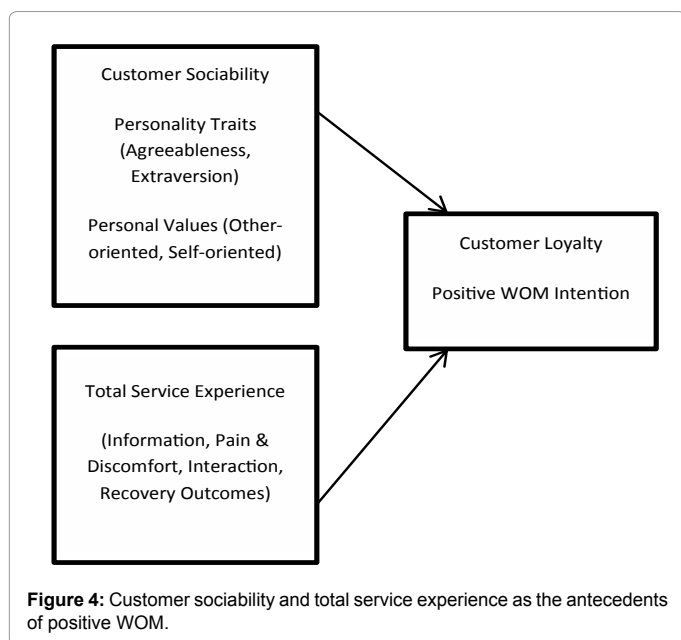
Customer Sociability

Personality Traits (Agreeableness, Extraversion)

Personal Values (Other-oriented, Self-oriented)

Customer Loyalty

Positive WOM Intention

Total Service Experience

(Information, Pain & Discomfort, Interaction, Recovery Outcomes)

**Figure 4:** Customer sociability and total service experience as the antecedents of positive WOM.